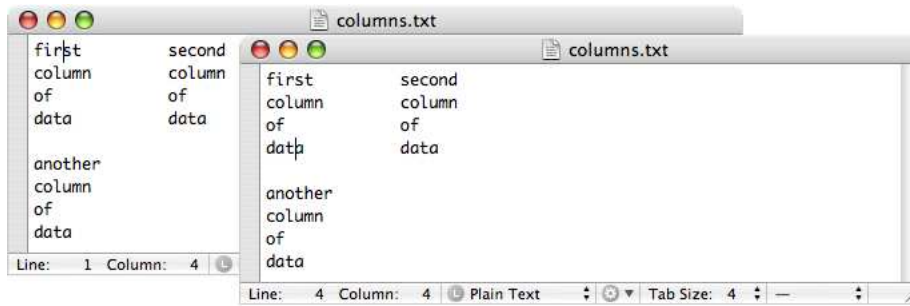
columns.txt

| first | second |
|---|---|
| column | column |
| of | of |
| data | data |

another
column
of
data

Line: 1 Column: 4

columns.txt

| first | second |
|---|---|
| column | column |
| of | of |
| data | data |

another
column
of
data

Line: 4 Column: 4 Plain Text Tab Size: 4 —